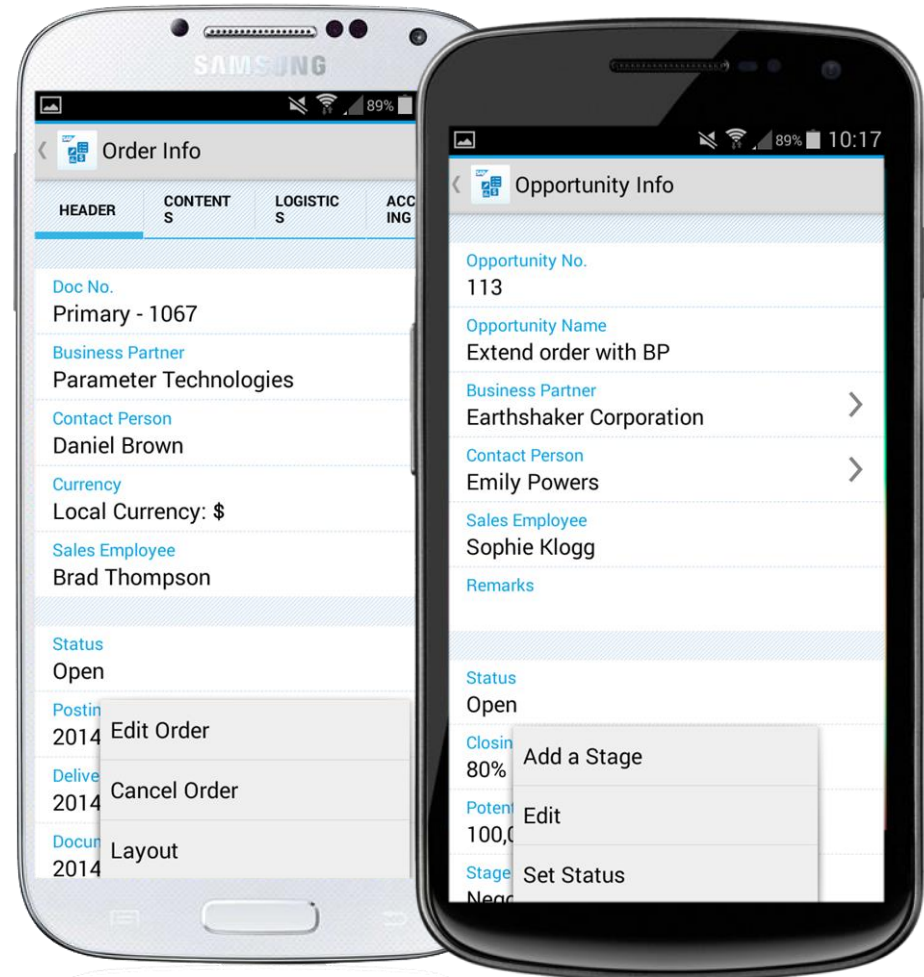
SAMSUNG

89%

Order Info

HEADER
CONTENTS
LOGISTICS
ACC ING

Doc No.
Primary - 1067

Business Partner
Parameter Technologies

Contact Person
Daniel Brown

Currency
Local Currency: $

Sales Employee
Brad Thompson

Status
Open

Postin
2014

Edit Order

Delive
2014

Cancel Order

Docum
2014

Layout

89% 10:17

Opportunity Info

Opportunity No.
113

Opportunity Name
Extend order with BP

Business Partner
Earthshaker Corporation

Contact Person
Emily Powers

Sales Employee
Sophie Klogg

Remarks

Status
Open

Closin
80%

Add a Stage

Poten
100,0

Edit

Stage
Nego

Set Status